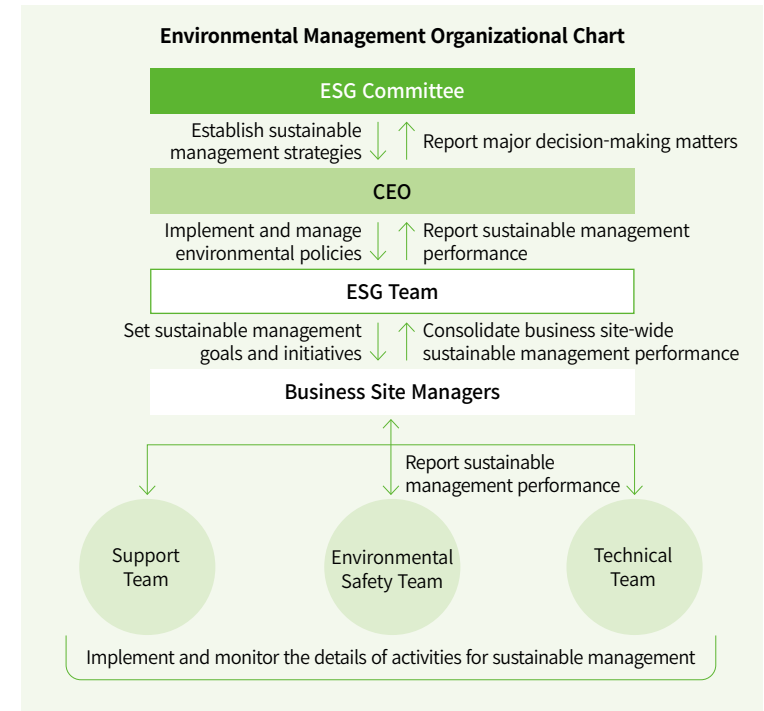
Environmental Management Organizational Chart

ESG Committee

Establish sustainable management strategies

Report major decision-making matters

CEO

Implement and manage environmental policies

Report sustainable management performance

ESG Team

Set sustainable management goals and initiatives

Consolidate business site-wide sustainable management performance

Business Site Managers

Report sustainable management performance

Support Team

Environmental Safety Team

Technical Team

Implement and monitor the details of activities for sustainable management